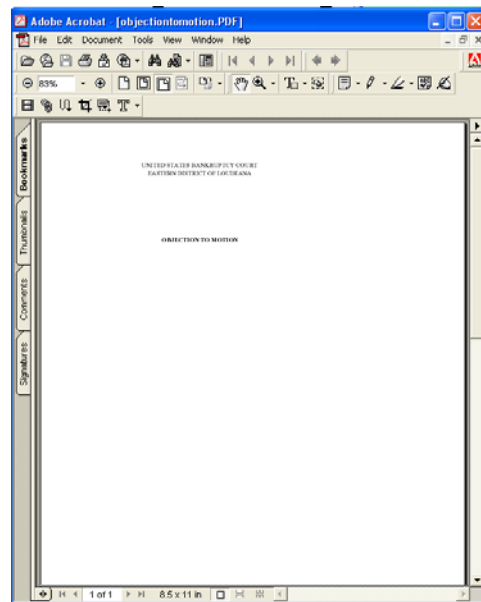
Adobe Acrobat - [objectiontomotion.PDF]
File Edit Document Tools View Window Help
83%
Bookmarks
Thumbnails
Comments
Signatures
UNITED STATES BANKRUPTCY COURT
EASTERN DISTRICT OF LOUISIANA
OBJECTION TO MOTION
1 of 1
8.5 x 11 in